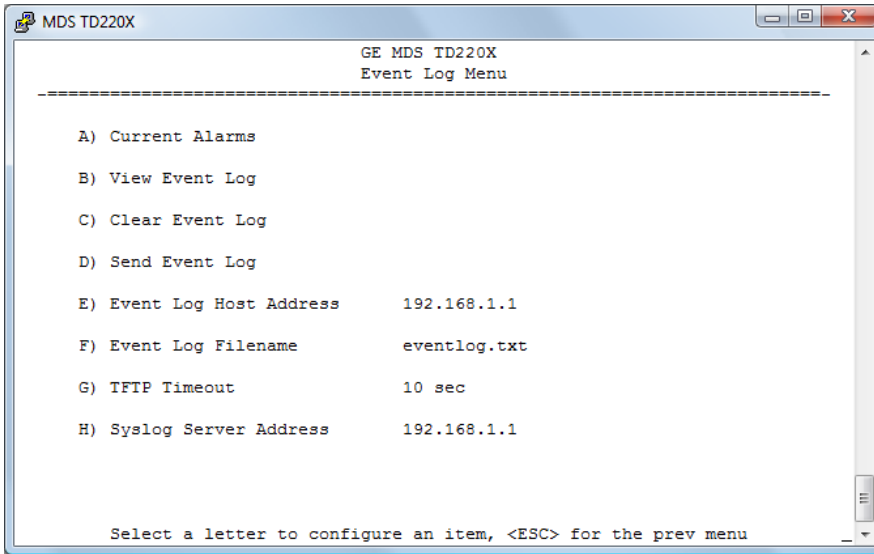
MDS TD220X

GE MDS TD220X
Event Log Menu
-==========================================================================-

A) Current Alarms

B) View Event Log

C) Clear Event Log

D) Send Event Log

E) Event Log Host Address 192.168.1.1

F) Event Log Filename eventlog.txt

G) TFTP Timeout 10 sec

H) Syslog Server Address 192.168.1.1

Select a letter to configure an item, <ESC> for the prev menu